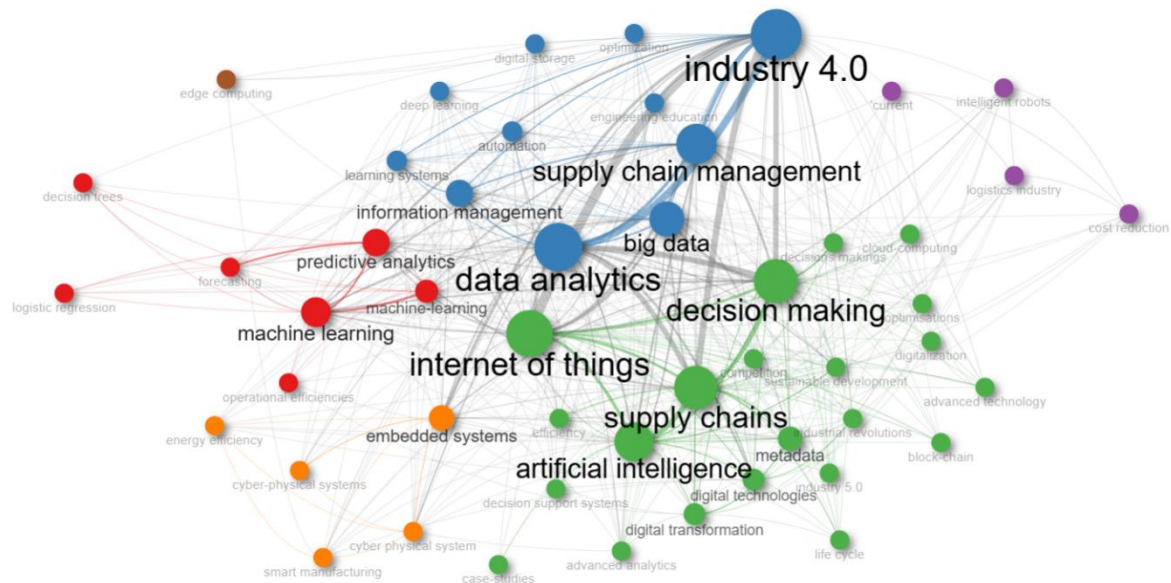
industry 4.0
digital storage
optimization
edge computing
deep learning
engineering education
current
intelligent robots
automation
learning systems
supply chain management
logistics industry
decision trees
information management
big data
cost reduction
predictive analytics
cloud-computing
decisions makings
forecasting
data analytics
logistic regression
machine-learning
decision making
optimisations
machine learning
internet of things
digitalization
competition
sustainable development
operational efficiencies
advanced technology
supply chains
energy efficiency
embedded systems
efficiency
industrial revolutions
block-chain
artificial intelligence
metadata
cyber-physical systems
industry 5.0
digital technologies
decision support systems
digital transformation
cyber physical system
life cycle
smart manufacturing
advanced analytics
case-studies